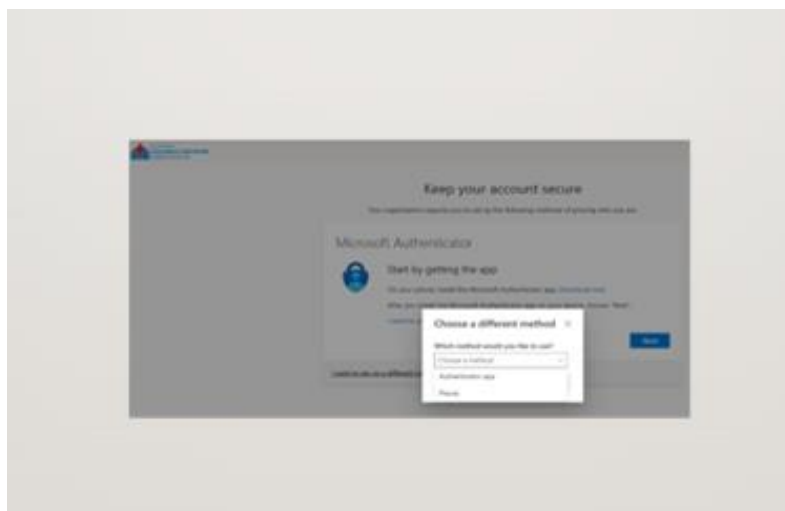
Keep your account secure

Your organization requires you to set up the following methods of proving who you are.

Microsoft Authenticator

Start by getting the app

On your phone, install the Microsoft Authenticator app. Download now

After you install the Microsoft Authenticator app on your device, choose "Next".

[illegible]

Next

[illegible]

Choose a different method ×

Which method would you like to use?

Choose a method

Authenticator app

Phone